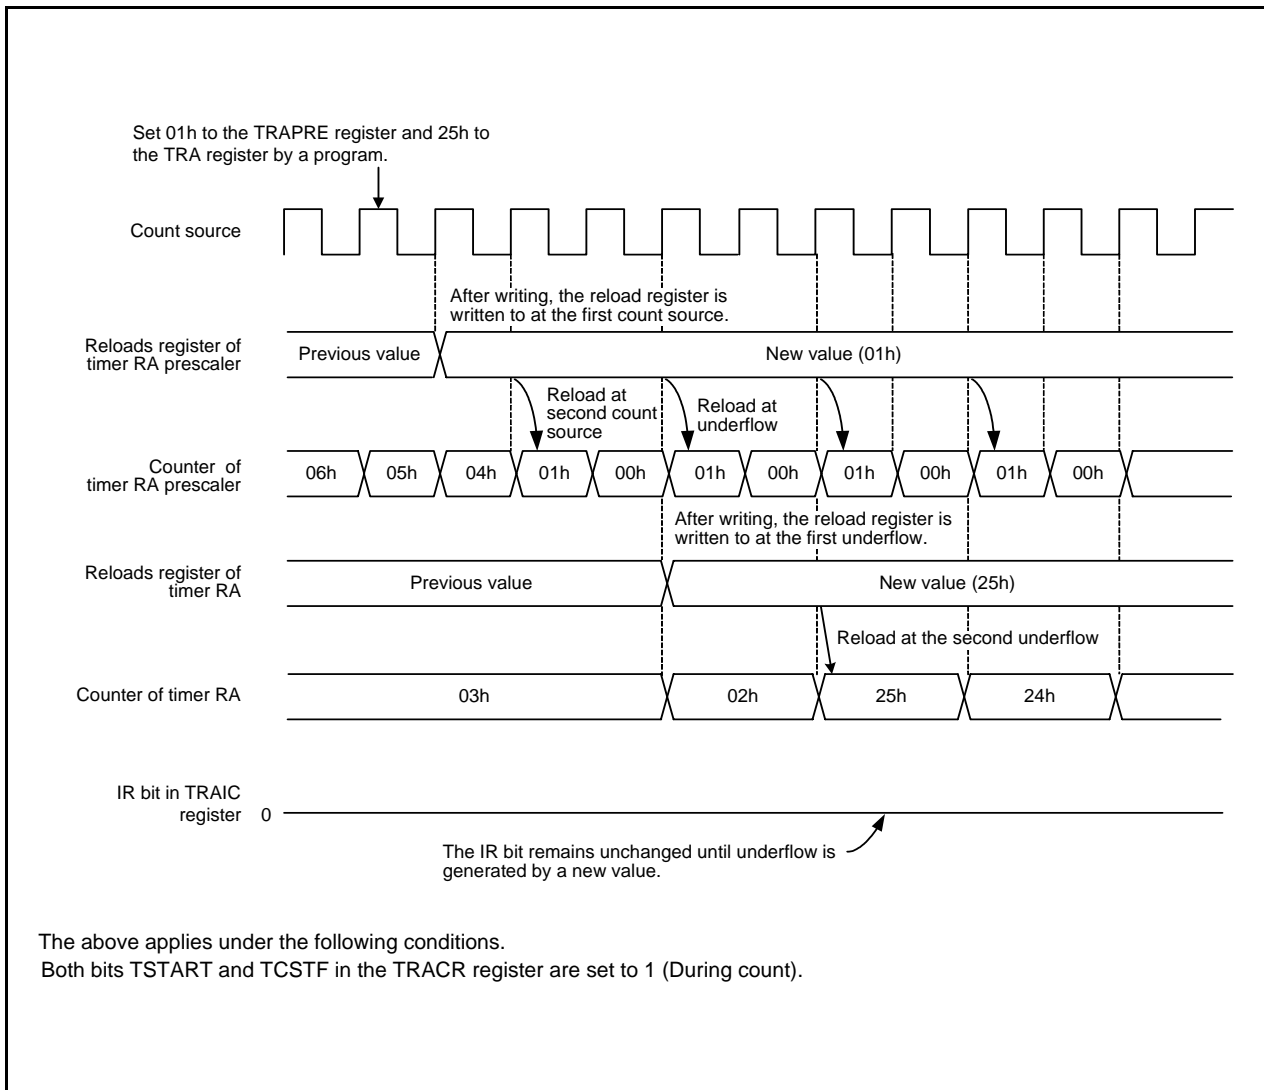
Set 01h to the TRAPRE register and 25h to the TRA register by a program.

Count source

After writing, the reload register is written to at the first count source.

Reloads register of timer RA prescaler

Previous value

New value (01h)

Reload at second count source

Reload at underflow

Counter of timer RA prescaler

06h 05h 04h 01h 00h 01h 00h 01h 00h 01h 00h

After writing, the reload register is written to at the first underflow.

Reloads register of timer RA

Previous value

New value (25h)

Reload at the second underflow

Counter of timer RA

03h 02h 25h 24h

IR bit in TRAIC register 0

The IR bit remains unchanged until underflow is generated by a new value.

The above applies under the following conditions.
Both bits TSTART and TCSTF in the TRACR register are set to 1 (During count).